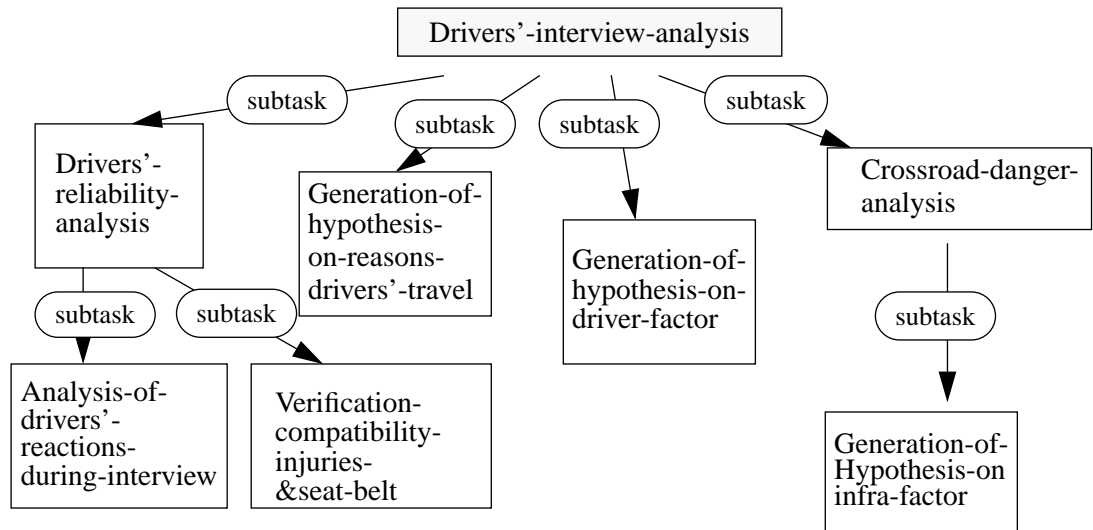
Drivers'-interview-analysis

subtask

subtask

subtask

subtask

Drivers'-reliability-analysis

Generation-of-hypothesis-on-reasons-drivers'-travel

Generation-of-hypothesis-on-driver-factor

Crossroad-danger-analysis

subtask

subtask

subtask

Analysis-of-drivers'-reactions-during-interview

Verification-compatibility-injuries-&seat-belt

Generation-of-Hypothesis-on infra-factor